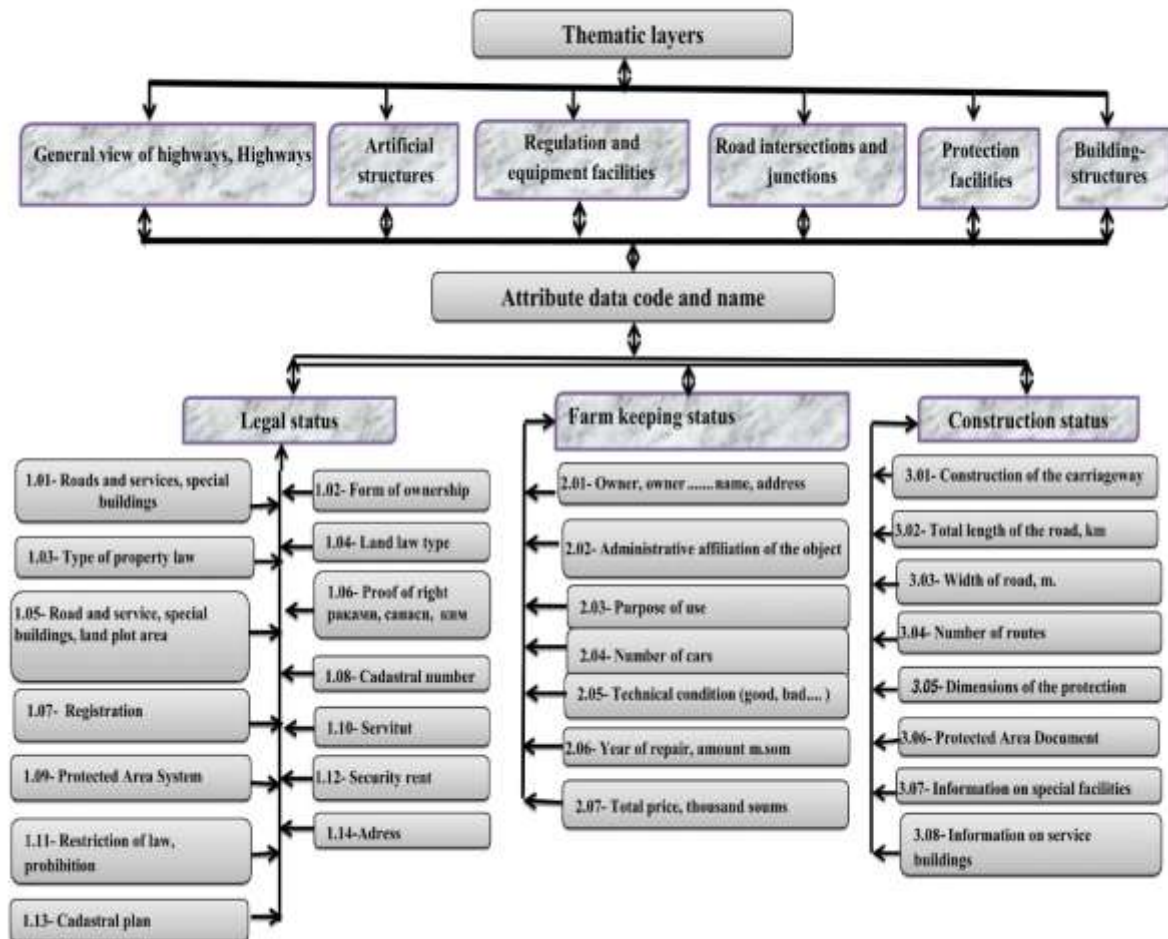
Thematic layers

General view of highways, Highways

Artificial structures

Regulation and equipment facilities

Road intersections and junctions

Protection facilities

Building-structures

Attribute data code and name

Legal status

Farm keeping status

Construction status

1.01- Roads and services, special buildings

1.02- Form of ownership

1.03- Type of property law

1.04- Land law type

1.05- Road and service, special buildings, land plot area

1.06- Proof of right рақами, санаси, ким

1.07- Registration

1.08- Cadastral number

1.09- Protected Area System

1.10- Servitut

1.11- Restriction of law, prohibition

1.12- Security rent

1.13- Cadastral plan

1.14-Adress

2.01- Owner, owner ...... name, address

2.02- Administrative affiliation of the object

2.03- Purpose of use

2.04- Number of cars

2.05- Technical condition (good, bad.... )

2.06- Year of repair, amount m.som

2.07- Total price, thousand soums

3.01- Construction of the carriageway

3.02- Total length of the road, km

3.03- Width of road, m.

3.04- Number of routes

3.05- Dimensions of the protection

3.06- Protected Area Document

3.07- Information on special facilities

3.08- Information on service buildings